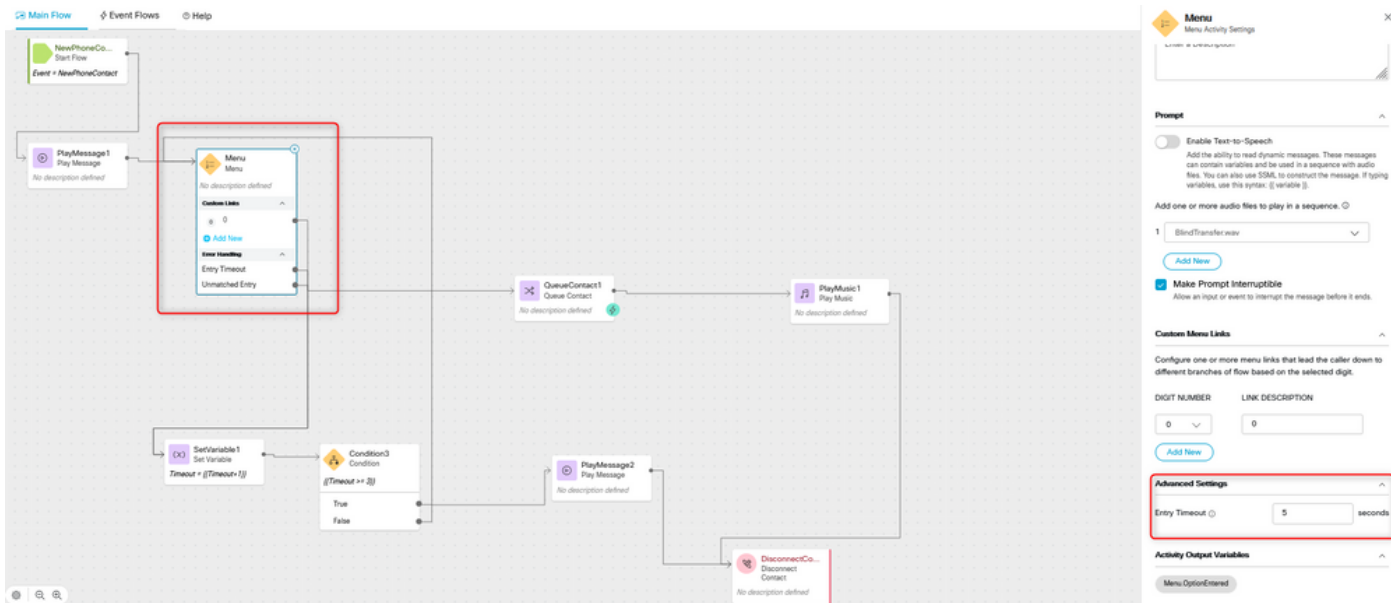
Main Flow
Event Flows
Help

NewPhoneCo...
Start Flow
Event = NewPhoneContact

PlayMessage1
Play Message
No description defined

Menu
Menu
No description defined
Custom Links
0
Add New
Error Handling
Entry Timeout
Unmatched Entry

QueueContact1
Queue Contact
No description defined

PlayMusic1
Play Music
No description defined

SetVariable1
Set Variable
Timeout = {{Timeout+1}}

Condition3
Condition
{{Timeout >= 3}}
True
False

PlayMessage2
Play Message
No description defined

DisconnectCo...
Disconnect Contact
No description defined

Menu
Menu Activity Settings
Enter a Description

Prompt
Enable Text-to-Speech
Add the ability to read dynamic messages. These messages can contain variables and be used in a sequence with audio files. You can also use SSML to construct the message. If typing variables, use this syntax: {{ variable }}.

Add one or more audio files to play in a sequence.
1 BlindTransfer.wav
Add New
Make Prompt Interruptible
Allow an input or event to interrupt the message before it ends.

Custom Menu Links
Configure one or more menu links that lead the caller down to different branches of flow based on the selected digit.
DIGIT NUMBER
LINK DESCRIPTION
0
0
Add New

Advanced Settings
Entry Timeout
5
seconds

Activity Output Variables
Menu.OptionEntered